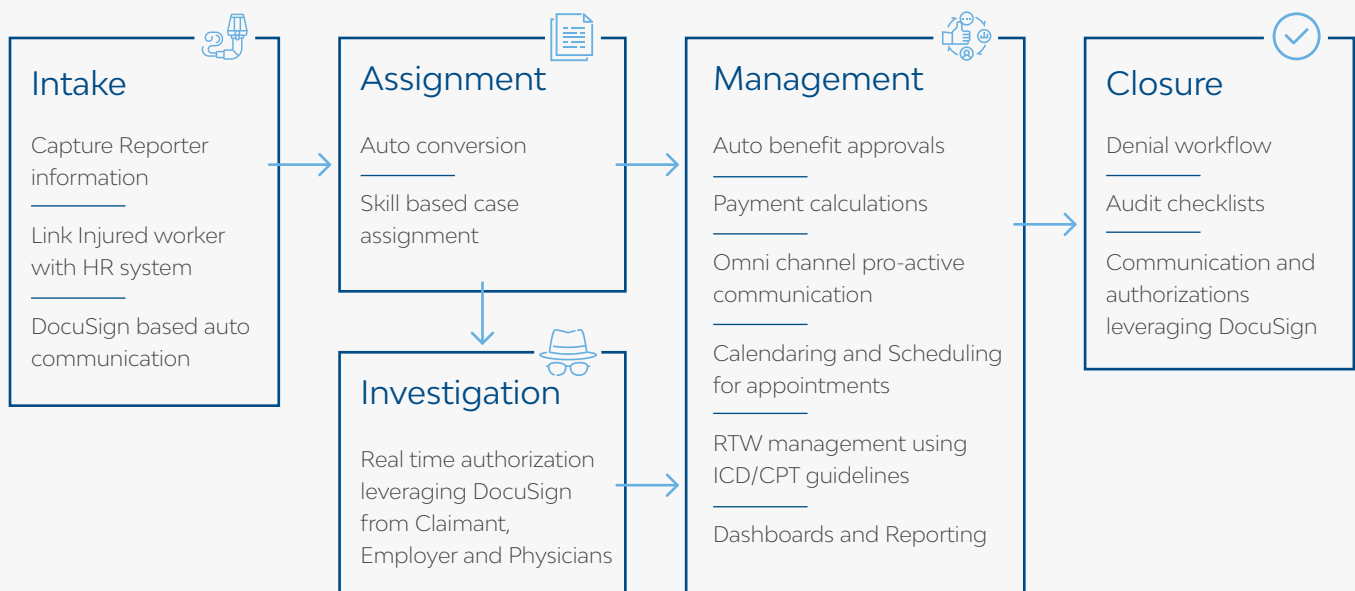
Intake

Capture Reporter information

Link Injured worker with HR system

DocuSign based auto communication

Assignment

Auto conversion

Skill based case assignment

Investigation

Real time authorization leveraging DocuSign from Claimant, Employer and Physicians

Management

Auto benefit approvals

Payment calculations

Omni channel pro-active communication

Calendaring and Scheduling for appointments

RTW management using ICD/CPT guidelines

Dashboards and Reporting

Closure

Denial workflow

Audit checklists

Communication and authorizations leveraging DocuSign